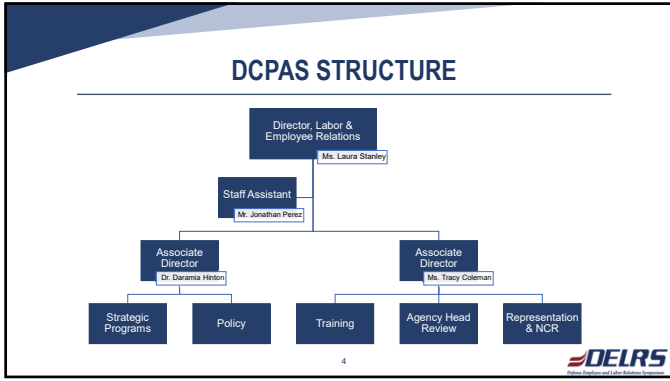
DCPAS STRUCTURE

Director, Labor & Employee Relations
Ms. Laura Stanley

Staff Assistant
Mr. Jonathan Perez

Associate Director
Dr. Daramia Hinton

Associate Director
Ms. Tracy Coleman

Strategic Programs

Policy

Training

Agency Head Review

Representation & NCR

4

DELRS
Defense Employee and Labor Relations Symposium